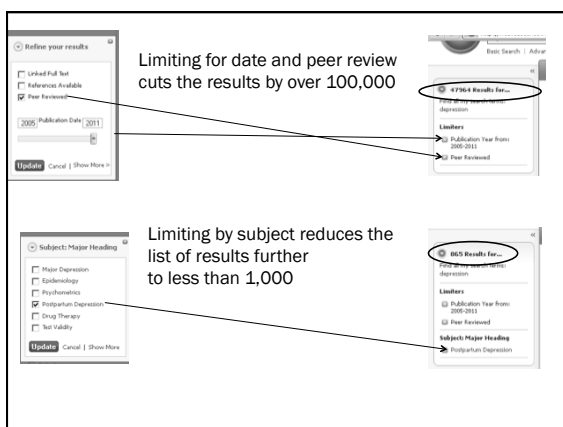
Refine your results

Linked Full Text

References Available

Peer Reviewed

2005 Publication Date 2011

Update Cancel | Show More »

Limiting for date and peer review cuts the results by over 100,000

Basic Search | Advan

47964 Results for...

Find all my search terms: depression

Limiters

Publication Year from: 2005-2011

Peer Reviewed

Subject: Major Heading

Major Depression

Epidemiology

Psychometrics

Postpartum Depression

Drug Therapy

Test Validity

Update Cancel | Show More

Limiting by subject reduces the list of results further to less than 1,000

865 Results for...

Find all my search terms: depression

Limiters

Publication Year from: 2005-2011

Peer Reviewed

Subject: Major Heading

Postpartum Depression